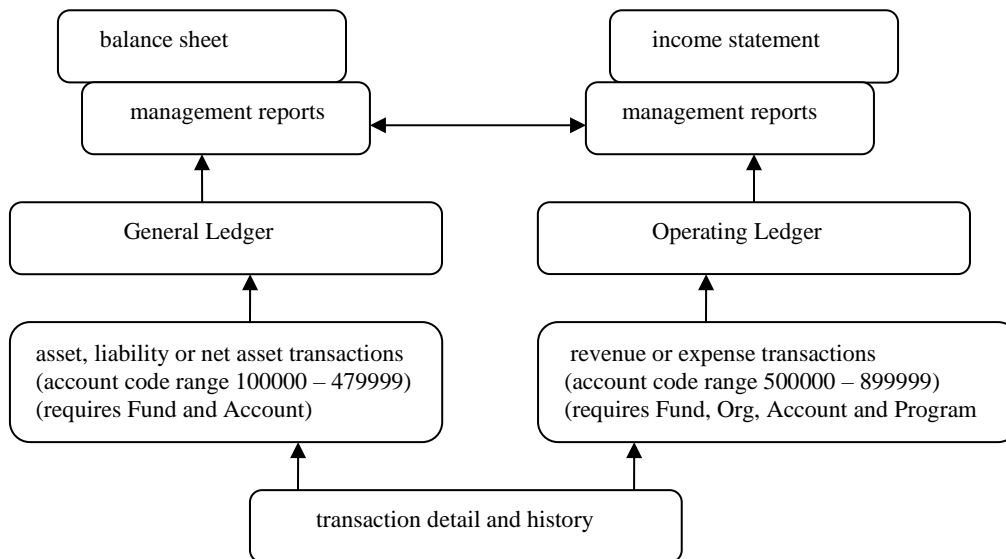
balance sheet

management reports

General Ledger

asset, liability or net asset transactions (account code range 100000 – 479999) (requires Fund and Account)

income statement

management reports

Operating Ledger

revenue or expense transactions (account code range 500000 – 899999) (requires Fund, Org, Account and Program

transaction detail and history